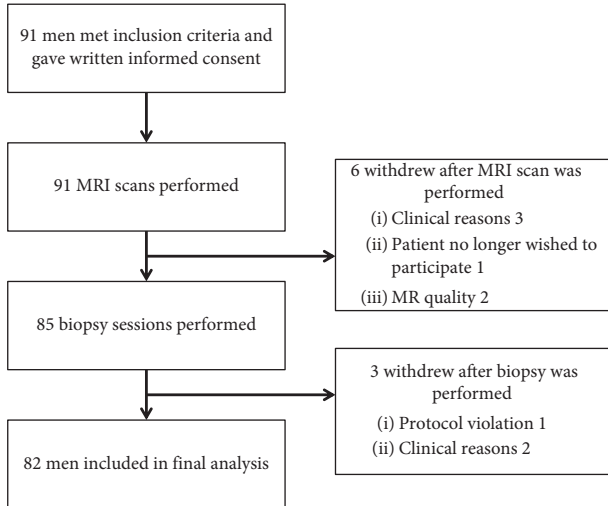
91 men met inclusion criteria and gave written informed consent

91 MRI scans performed

6 withdrew after MRI scan was performed
(i) Clinical reasons 3
(ii) Patient no longer wished to participate 1
(iii) MR quality 2

85 biopsy sessions performed

3 withdrew after biopsy was performed
(i) Protocol violation 1
(ii) Clinical reasons 2

82 men included in final analysis